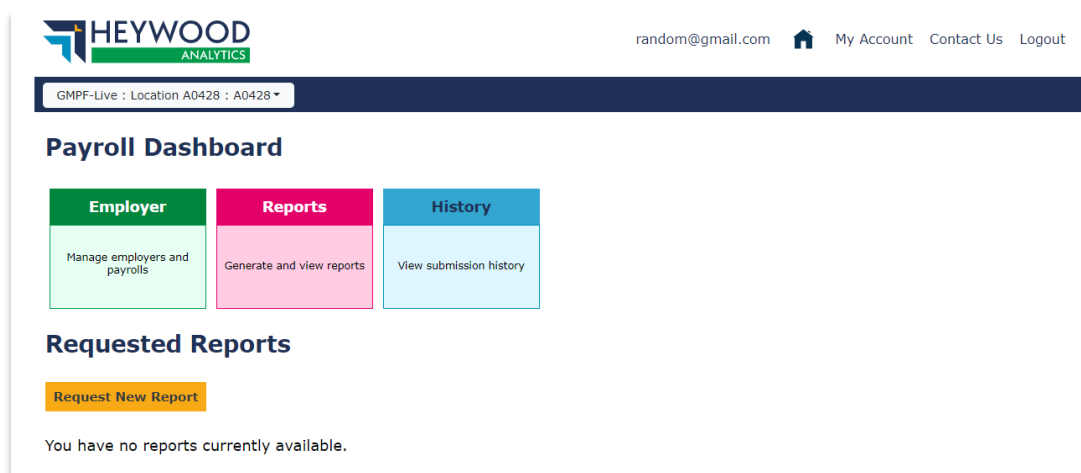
HEYWOOD
ANALYTICS

random@gmail.com My Account Contact Us Logout

GMPF-Live : Location A0428 : A0428

Payroll Dashboard

Employer
Manage employers and payrolls

Reports
Generate and view reports

History
View submission history

Requested Reports

Request New Report

You have no reports currently available.